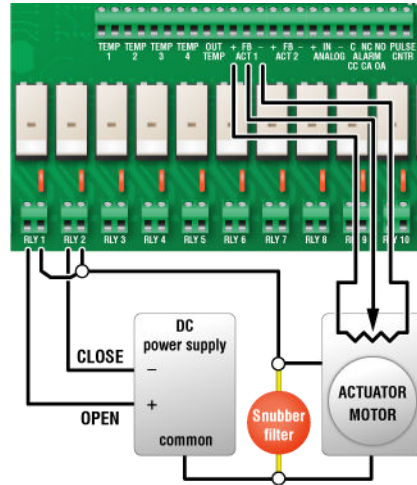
TEMP 1 TEMP 2 TEMP 3 TEMP 4 OUT TEMP + FB − ACT 1 + FB − ACT 2 + IN − ANALOG C NC NO ALARM CC CA OA PULSE CNTR

RLY 1 RLY 2 RLY 3 RLY 4 RLY 5 RLY 6 RLY 7 RLY 8 RLY 9 RLY 10

CLOSE

OPEN

DC power supply

−

+

common

Snubber filter

ACTUATOR MOTOR